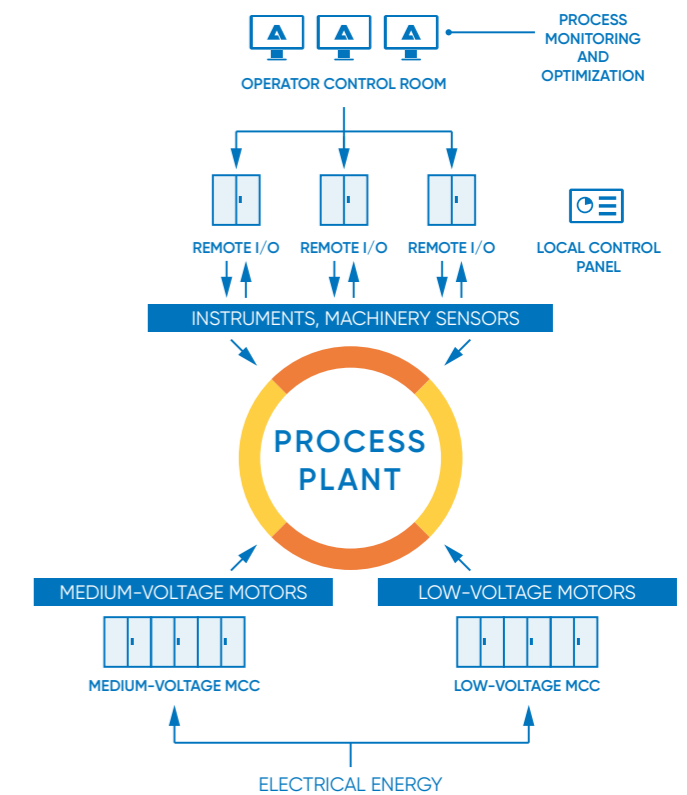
PROCESS MONITORING AND OPTIMIZATION

OPERATOR CONTROL ROOM

REMOTE I/O

REMOTE I/O

REMOTE I/O

LOCAL CONTROL PANEL

INSTRUMENTS, MACHINERY SENSORS

PROCESS PLANT

MEDIUM-VOLTAGE MOTORS

LOW-VOLTAGE MOTORS

MEDIUM-VOLTAGE MCC

LOW-VOLTAGE MCC

ELECTRICAL ENERGY